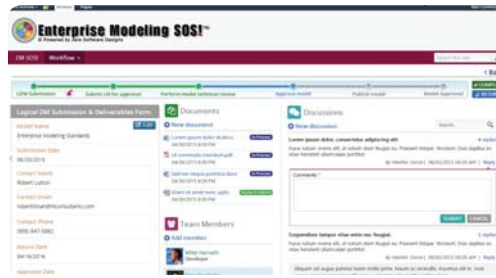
Enterprise Modeling SOS!™
Powered by Jazz Software Designs

EM SOS! Workflow

Logical DM Submission & Deliverables Form
Model Name
Enterprise Modeling Standards
Submission Date
06/20/2015
Contact Name
Robert Lutton
Contact Email
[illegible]
Contact Phone
(555) 847-5882
Return Date
04/18/2016
Approved Date

Documents
New document
Lorem ipsum dolor sit.docx
In Process
All comments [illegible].pdf
In Process
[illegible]
In Process
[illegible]

Team Members
Add member
Mike Horvath
Developer

Discussions
New discussion
Lorem ipsum dolor, consectetur adipiscing elit
Fusce rutrum viverra elit, ut rutrum diam feugiat eu. Praesent tristique. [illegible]
Comments
SUBMIT CANCEL
Suspendisse tempor vitae enim nec feugiat.
Fusce rutrum viverra elit, ut rutrum diam feugiat eu. Praesent tristique. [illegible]